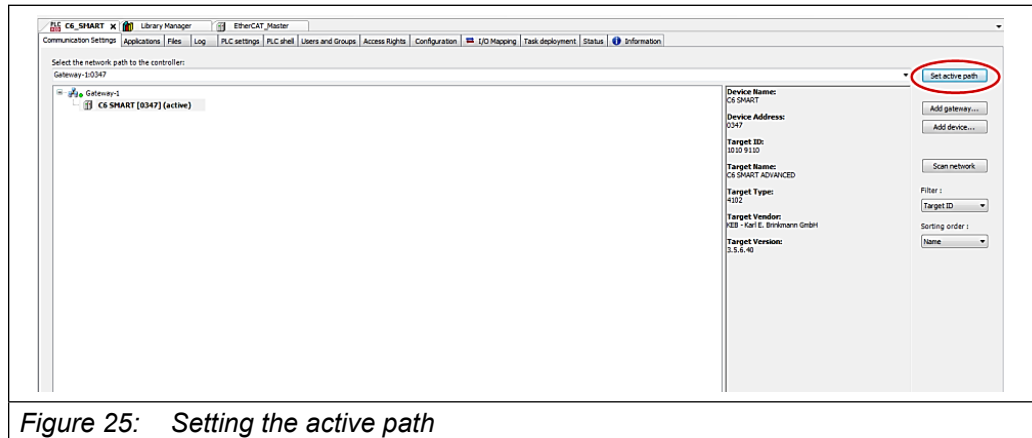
C6_SMART x | Library Manager | EtherCAT_Master

Communication Settings | Applications | Files | Log | PLC settings | PLC shell | Users and Groups | Access Rights | Configuration | I/O Mapping | Task deployment | Status | Information

Select the network path to the controller:

Gateway-1:0347

Set active path

Gateway-1
C6 SMART [0347] (active)

Device Name:
C6 SMART

Device Address:
0347

Target ID:
1010 9110

Target Name:
C6 SMART ADVANCED

Target Type:
4102

Target Vendor:
KEB - Karl E. Brinkmann GmbH

Target Version:
3.5.6.40

Add gateway...

Add device...

Scan network

Filter :

Target ID

Sorting order :

Name

Figure 25: Setting the active path